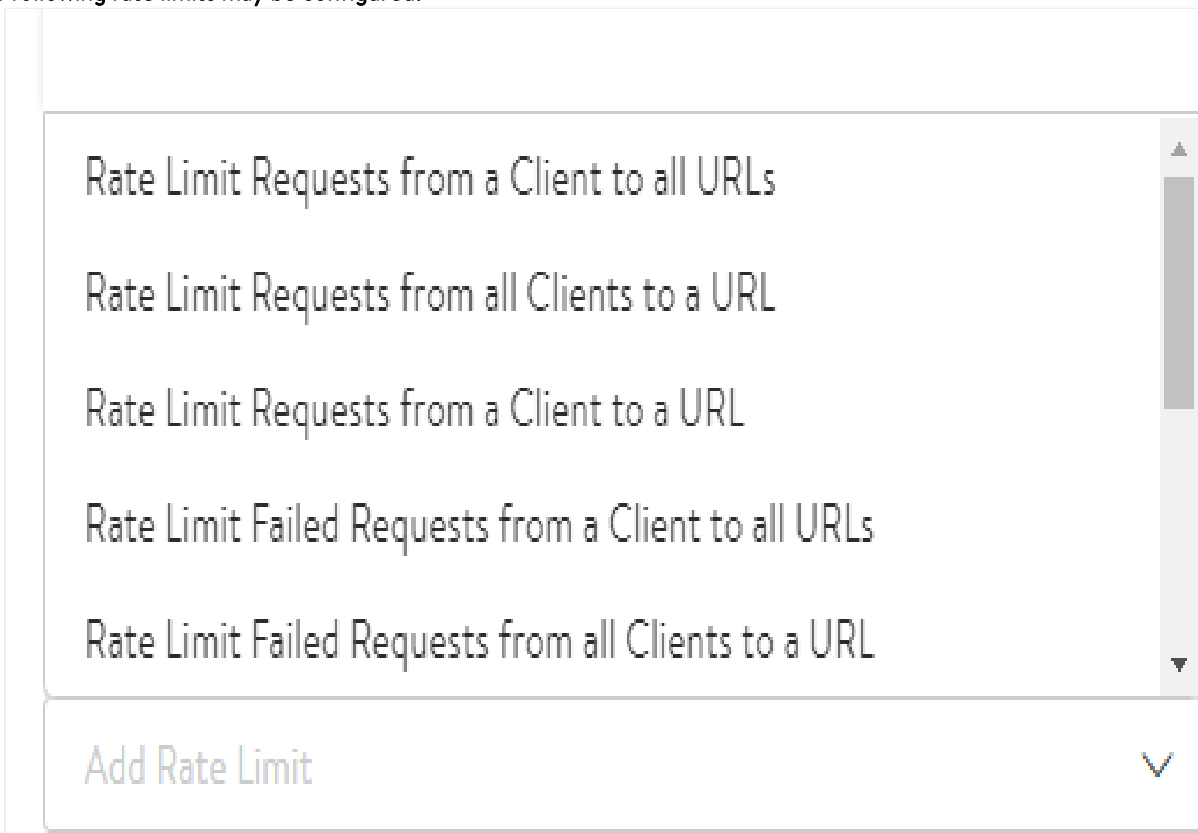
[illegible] following rate limits may be configured:

Rate Limit Requests from a Client to all URLs

Rate Limit Requests from all Clients to a URL

Rate Limit Requests from a Client to a URL

Rate Limit Failed Requests from a Client to all URLs

Rate Limit Failed Requests from all Clients to a URL

Add Rate Limit